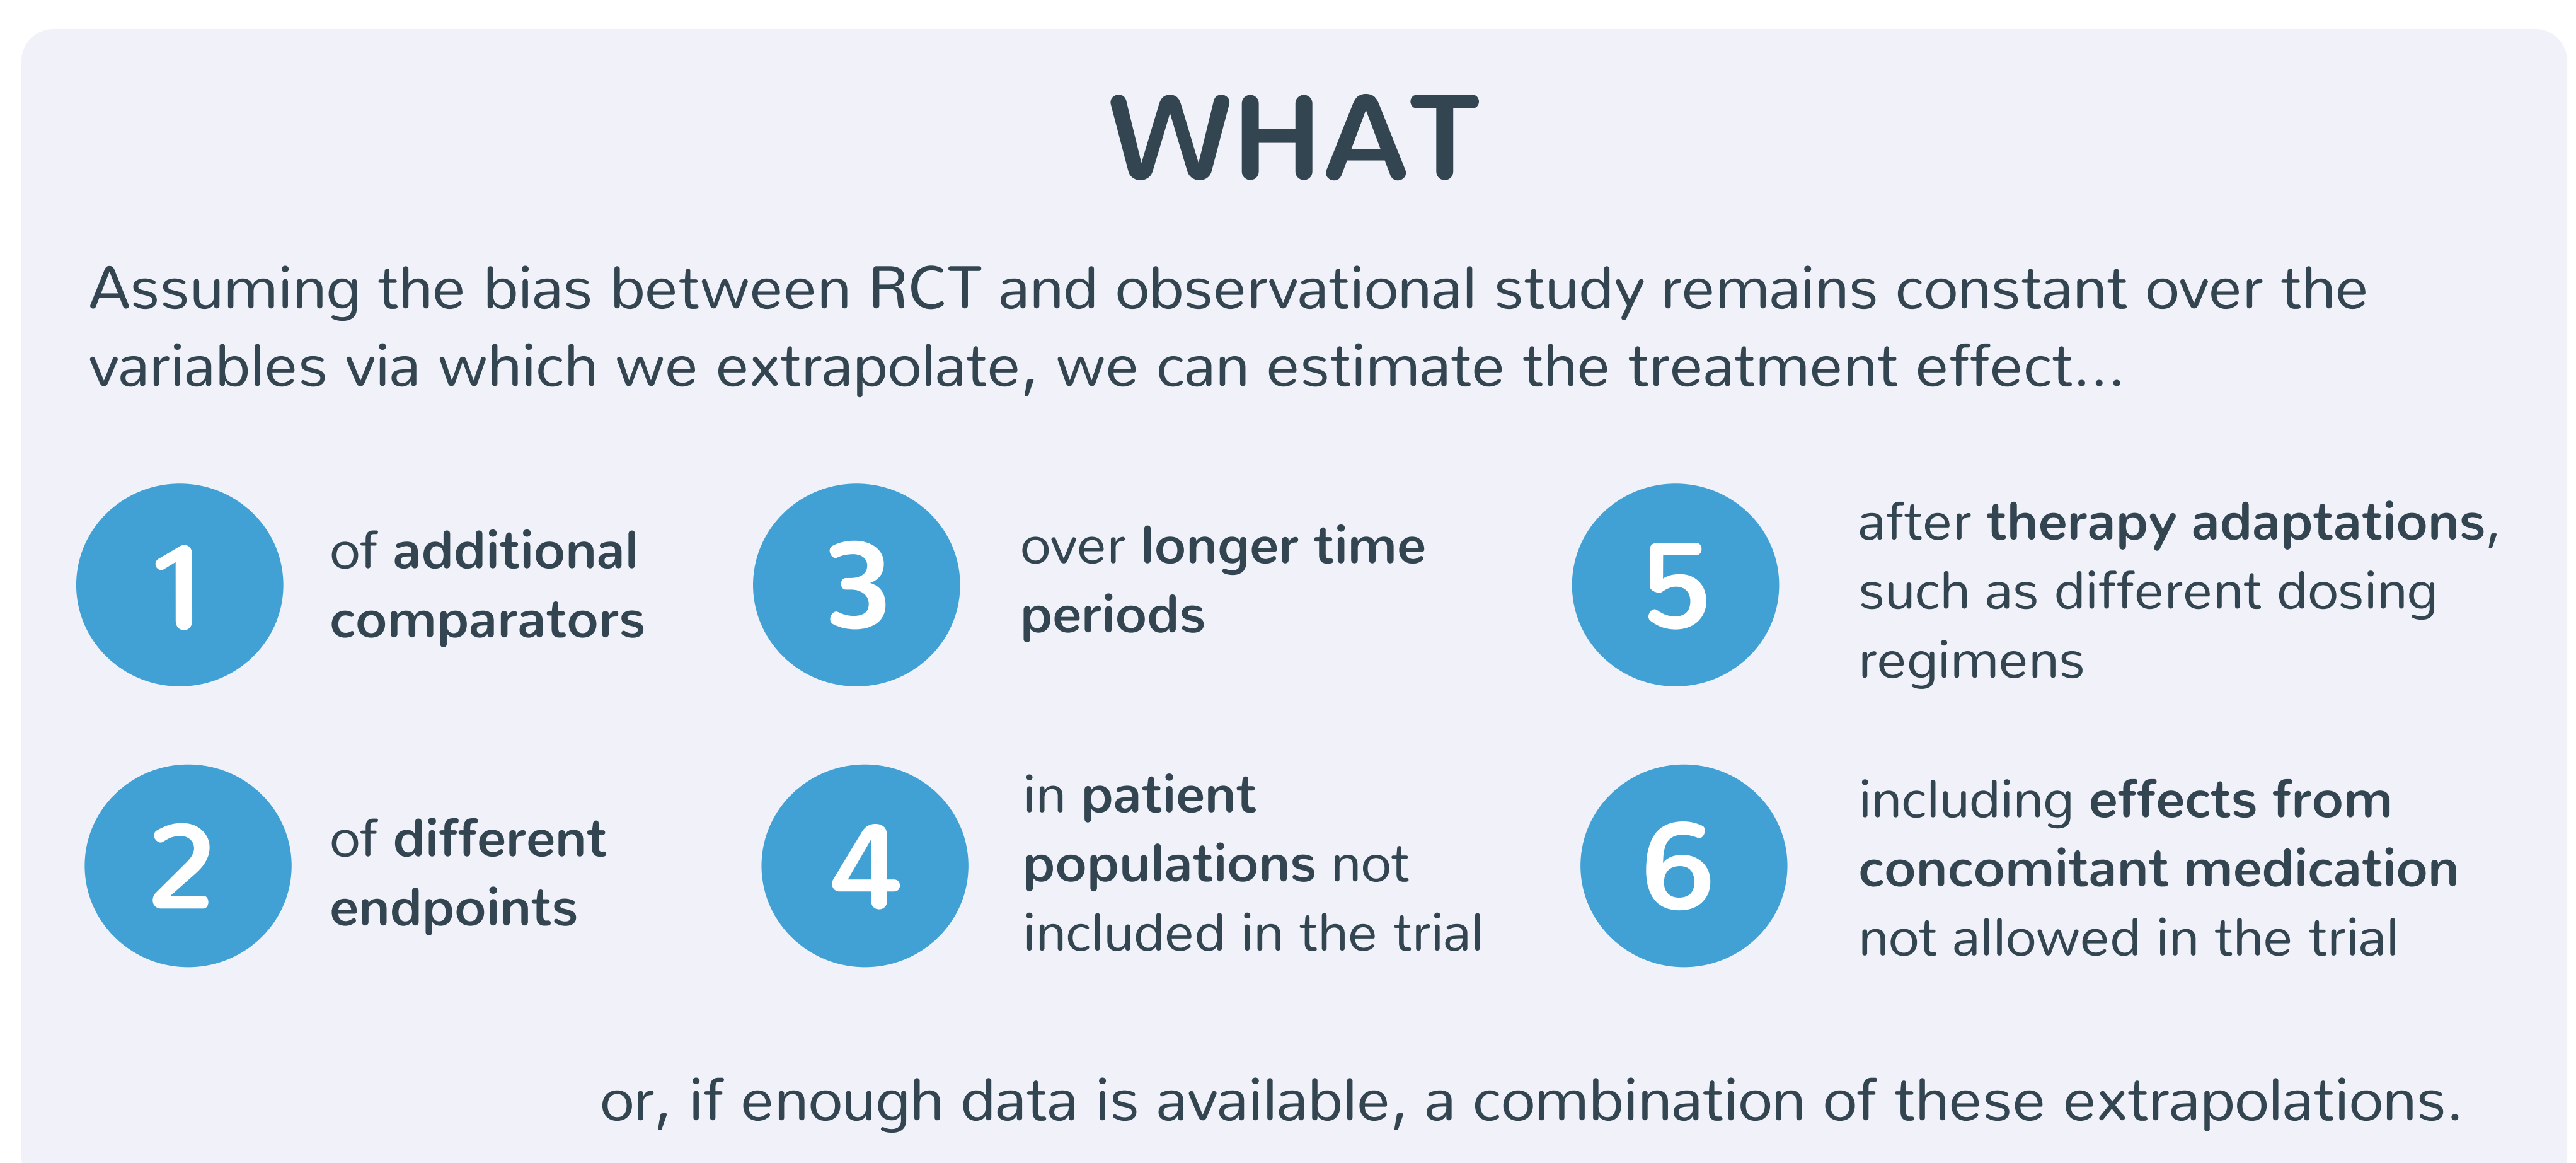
WHAT

Assuming the bias between RCT and observational study remains constant over the variables via which we extrapolate, we can estimate the treatment effect...

1 of additional comparators

3 over longer time periods

5 after therapy adaptations, such as different dosing regimens

2 of different endpoints

4 in patient populations not included in the trial

6 including effects from concomitant medication not allowed in the trial

or, if enough data is available, a combination of these extrapolations.